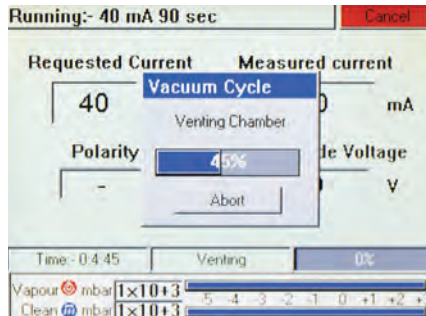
Running:- 40 mA 90 sec

Cancel

Requested Current

Measured current

40

Vacuum Cycle

Venting Chamber

0

mA

Polarity

45%

de Voltage

-

Abort

0

V

Time - 0:4:45

Venting

0%

Vapour mbar $1\times10+3$

Clean mbar $1\times10+3$

-5 -4 -3 -2 -1 0 +1 +2 +